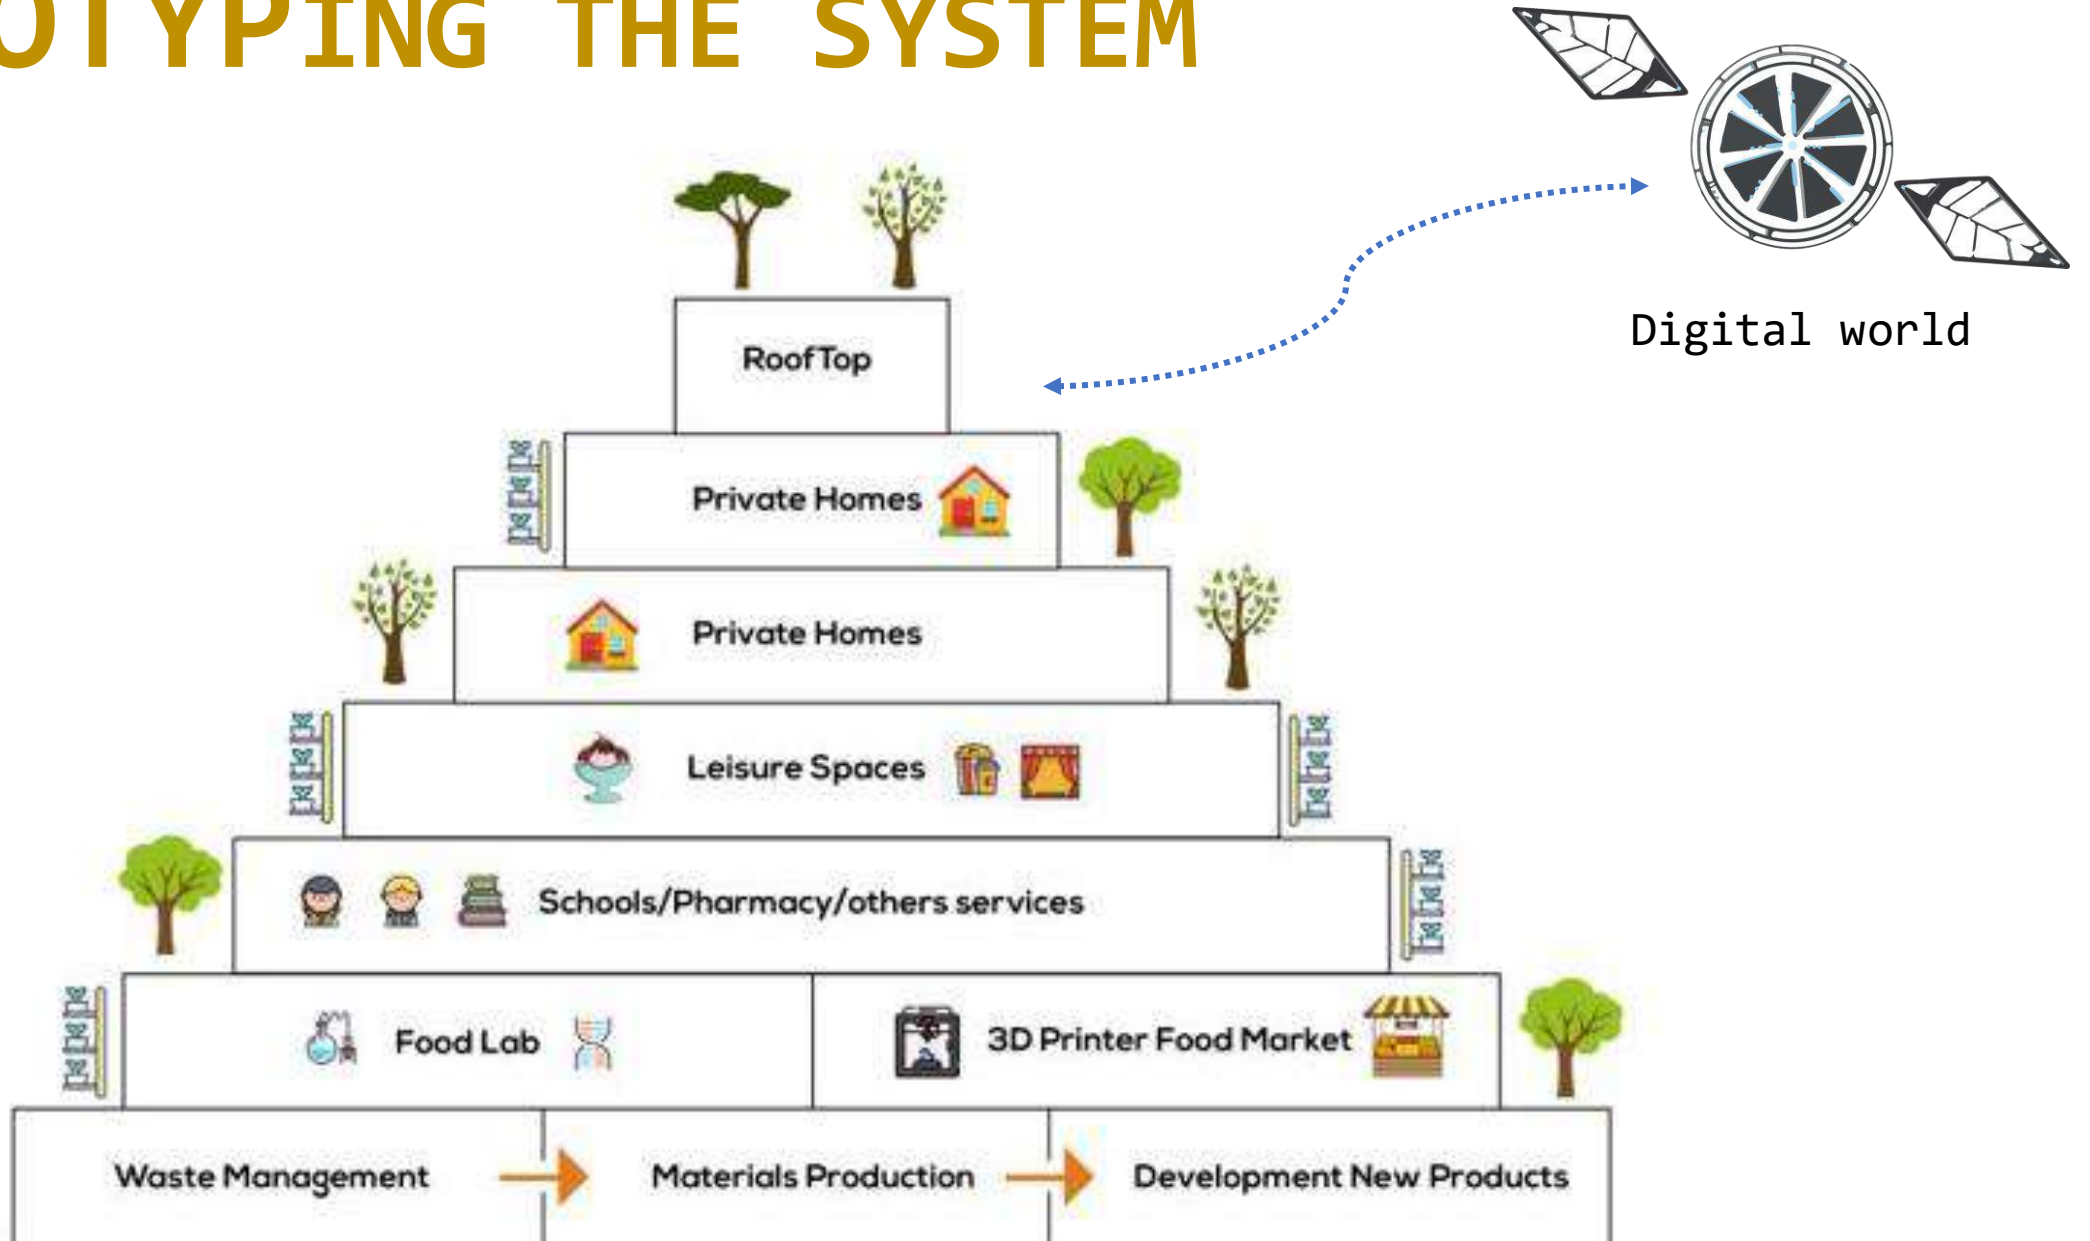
OTYPING THE SYSTEM

Digital world

Roof Top

Private Homes

Private Homes

Leisure Spaces

Schools/Pharmacy/others services

Food Lab

3D Printer Food Market

Waste Management

Materials Production

Development New Products